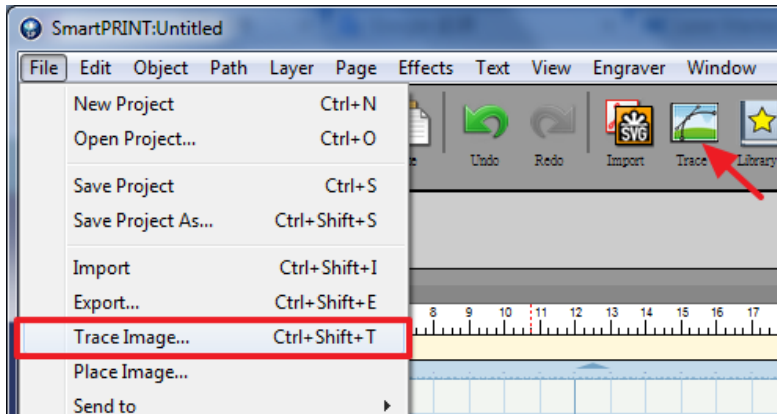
SmartPRINT:Untitled

File Edit Object Path Layer Page Effects Text View Engraver Window

New Project Ctrl+N
Open Project... Ctrl+O
Save Project Ctrl+S
Save Project As... Ctrl+Shift+S
Import Ctrl+Shift+I
Export... Ctrl+Shift+E
Trace Image... Ctrl+Shift+T
Place Image...
Send to

Undo Redo Import Trace Library

SVG

8 9 10 11 12 13 14 15 16 17